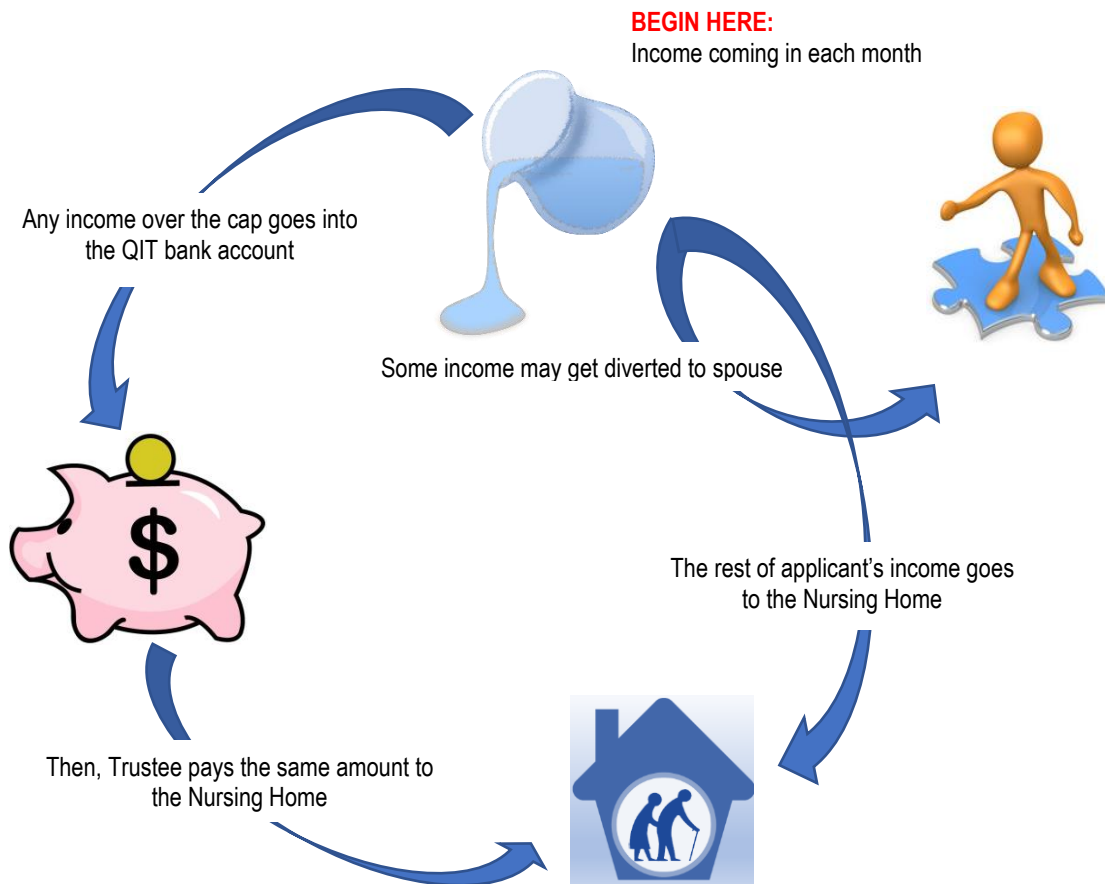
BEGIN HERE:
Income coming in each month

Any income over the cap goes into the QIT bank account

Some income may get diverted to spouse

$

The rest of applicant's income goes to the Nursing Home

Then, Trustee pays the same amount to the Nursing Home